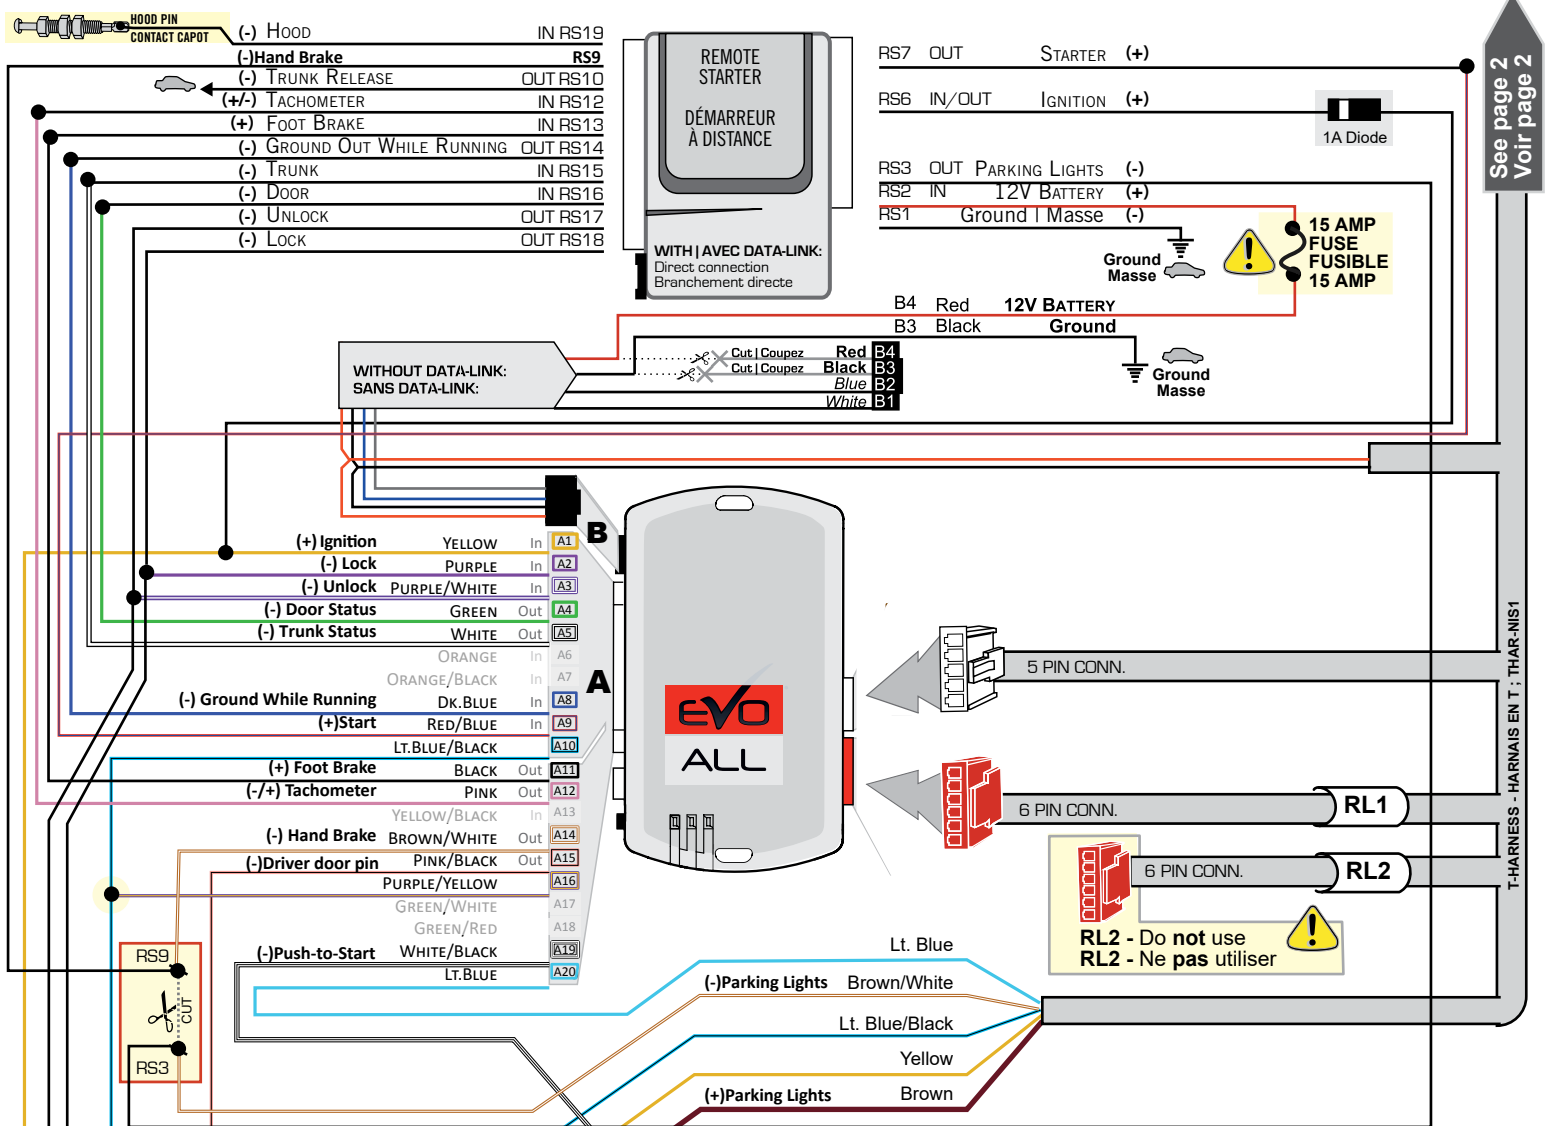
HOOD PIN
CONTACT CAPOT
(-) Hood IN RS19
(-)Hand Brake RS9
(-) Trunk Release OUT RS10
(+/-) Tachometer IN RS12
(+) Foot Brake IN RS13
(-) Ground Out While Running OUT RS14
(-) Trunk IN RS15
(-) Door IN RS16
(-) Unlock OUT RS17
(-) Lock OUT RS18

REMOTE STARTER
DÉMARREUR À DISTANCE

WITH | AVEC DATA-LINK:
Direct connection
Branchement directe

RS7 OUT Starter (+)
RS6 IN/OUT Ignition (+)
1A Diode
RS3 OUT Parking Lights (-)
RS2 IN 12V Battery (+)
RS1 Ground | Masse (-)
Ground
Masse
15 AMP FUSE
FUSIBLE 15 AMP

See page 2
Voir page 2

B4 Red 12V Battery
B3 Black Ground

WITHOUT DATA-LINK:
SANS DATA-LINK:
Cut | Coupez Red B4
Cut | Coupez Black B3
Blue B2
White B1
Ground
Masse

B
A

| | | | |
|---|---|---|---|
| (+) Ignition | Yellow | In | A1 |
| (-) Lock | Purple | In | A2 |
| (-) Unlock | Purple/White | In | A3 |
| (-) Door Status | Green | Out | A4 |
| (-) Trunk Status | White | Out | A5 |
| | Orange | In | A6 |
| | Orange/Black | In | A7 |
| (-) Ground While Running | Dk.Blue | In | A8 |
| (+)Start | Red/Blue | In | A9 |
| | Lt.Blue/Black | | A10 |
| (+) Foot Brake | Black | Out | A11 |
| (-/+) Tachometer | Pink | Out | A12 |
| | Yellow/Black | In | A13 |
| (-) Hand Brake | Brown/White | Out | A14 |
| (-)Driver door pin | Pink/Black | Out | A15 |
| | Purple/Yellow | | A16 |
| | Green/White | | A17 |
| | Green/Red | | A18 |
| (-)Push-to-Start | White/Black | | A19 |
| | Lt.Blue | | A20 |

EVO ALL

5 PIN CONN.
6 PIN CONN.
RL1
6 PIN CONN.
RL2
RL2 - Do not use
RL2 - Ne pas utiliser

T-HARNESS - HARNAIS EN T ; THAR-NIS1

RS9
CUT
RS3

Lt. Blue
(-)Parking Lights Brown/White
Lt. Blue/Black
Yellow
(+)Parking Lights Brown